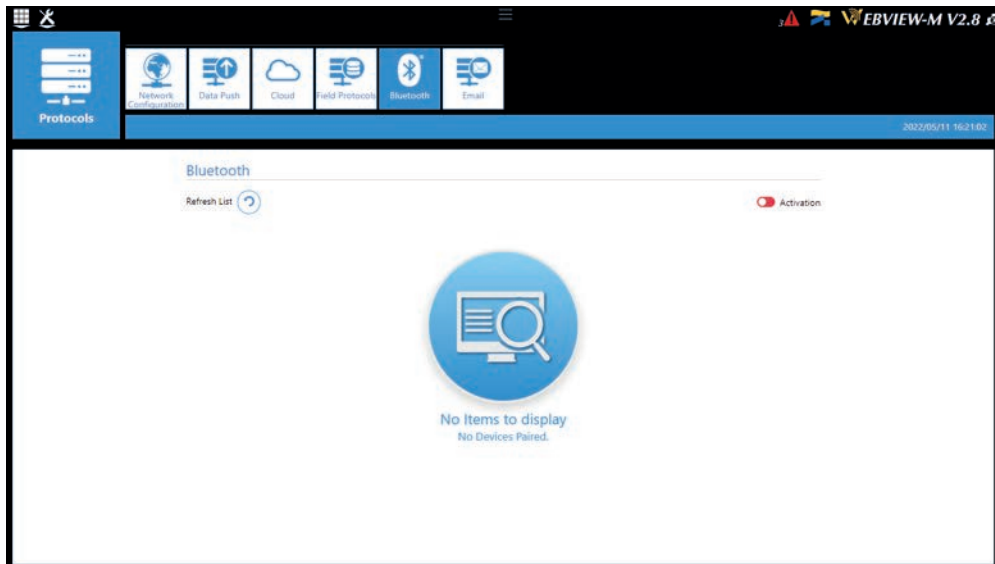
3 WEBVIEW-M V2.8

Protocols

Network Configuration

Data Push

Cloud

Field Protocols

Bluetooth

Email

2022/05/11 16:21:02

Bluetooth

Refresh List

Activation

No Items to display
No Devices Paired.